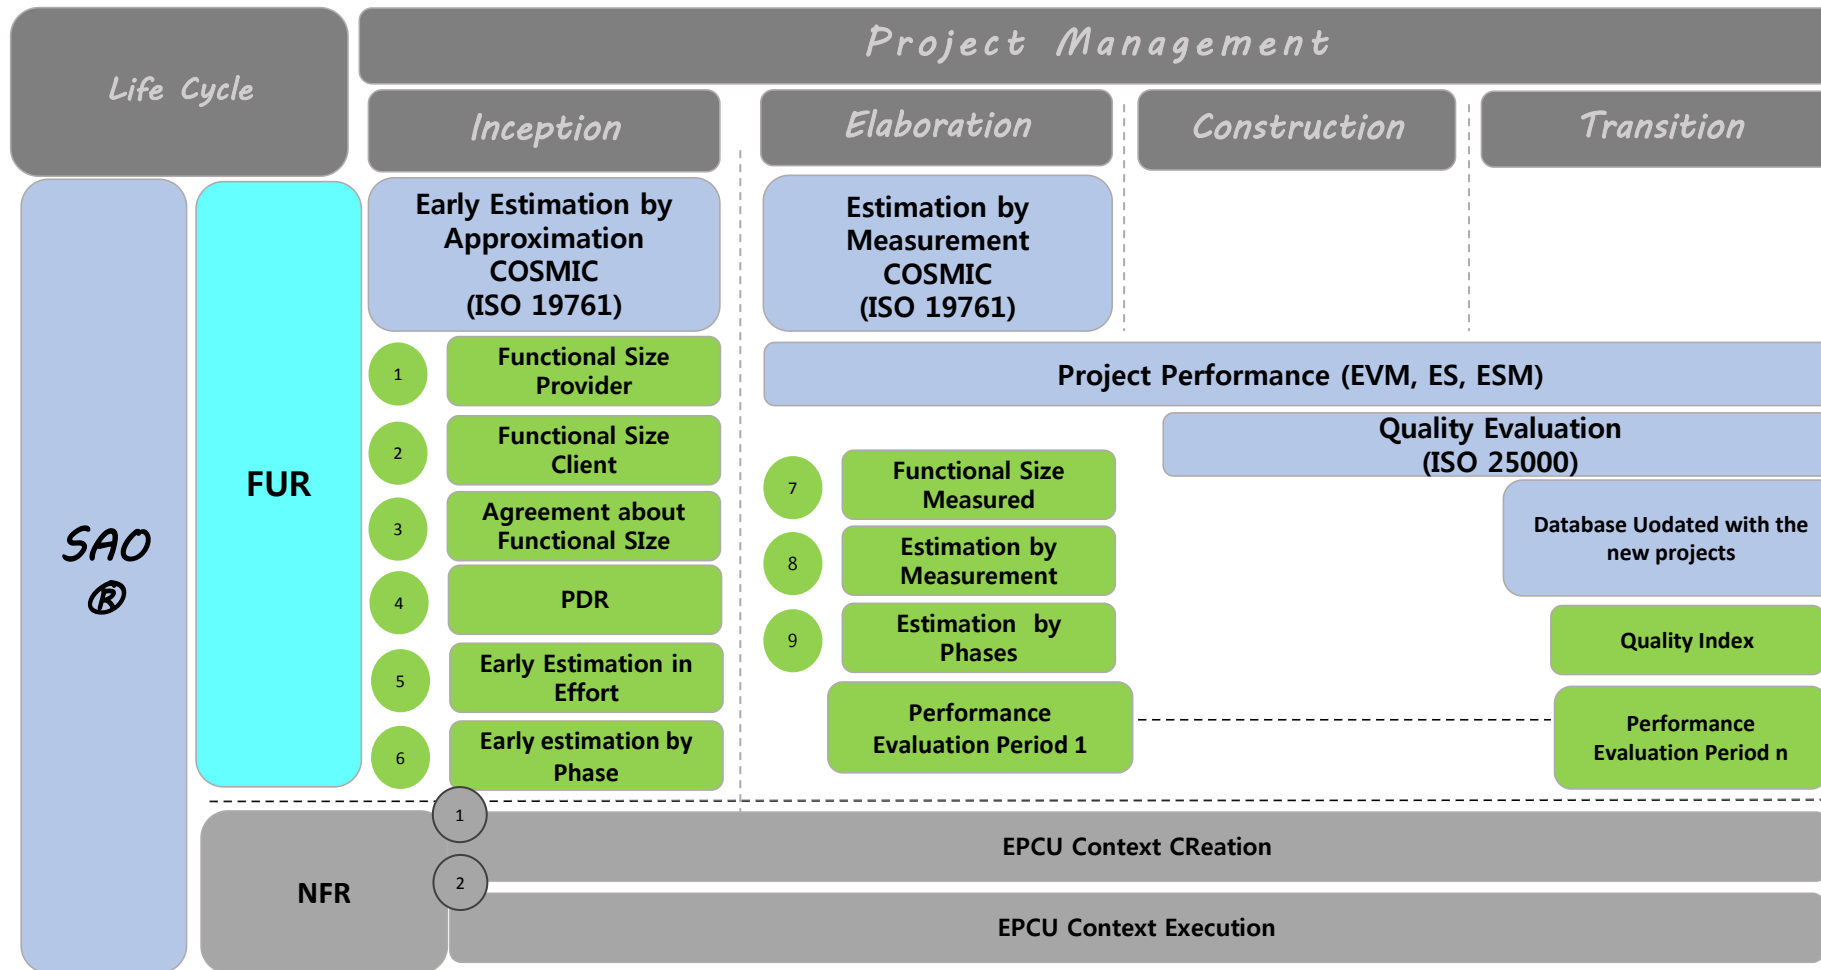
Life Cycle

Project Management

Inception

Elaboration

Construction

Transition

SAO ®

FUR

Early Estimation by Approximation COSMIC (ISO 19761)

Estimation by Measurement COSMIC (ISO 19761)

1

Functional Size Provider

2

Functional Size Client

3

Agreement about Functional SIze

4

PDR

5

Early Estimation in Effort

6

Early estimation by Phase

Project Performance (EVM, ES, ESM)

Quality Evaluation (ISO 25000)

7

Functional Size Measured

8

Estimation by Measurement

9

Estimation by Phases

Performance Evaluation Period 1

Database Uodated with the new projects

Quality Index

Performance Evaluation Period n

NFR

1

EPCU Context CReation

2

EPCU Context Execution